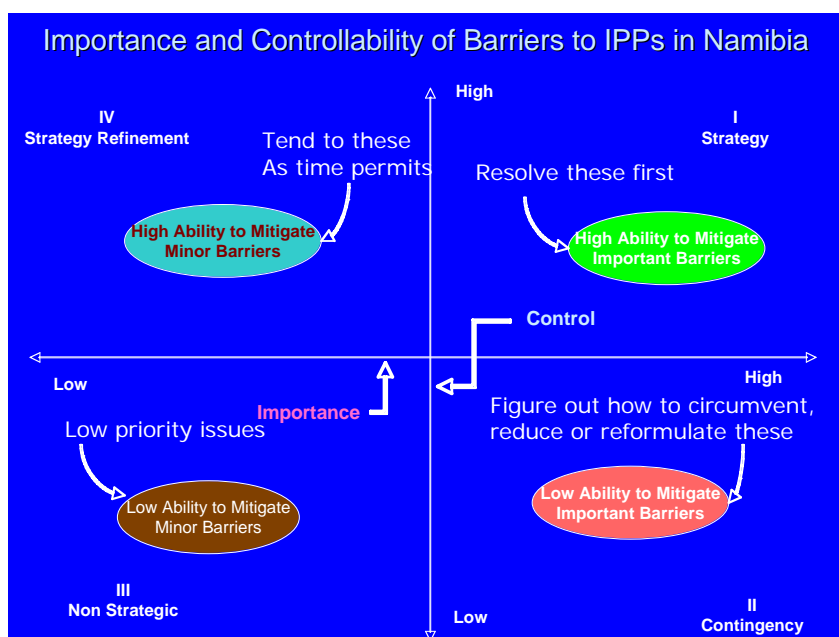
Importance and Controllability of Barriers to IPPs in Namibia

High

IV
Strategy Refinement

Tend to these
As time permits

I
Strategy

Resolve these first

High Ability to Mitigate
Minor Barriers

High Ability to Mitigate
Important Barriers

Control

Low

High

Importance

Figure out how to circumvent,
reduce or reformulate these

Low priority issues

Low Ability to Mitigate
Important Barriers

Low Ability to Mitigate
Minor Barriers

III
Non Strategic

Low

II
Contingency